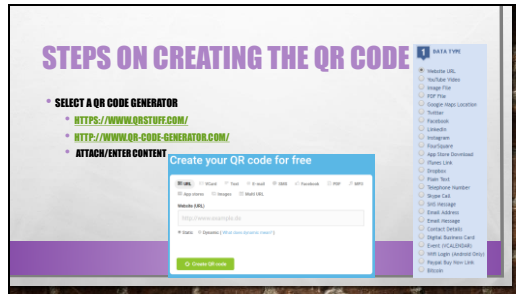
STEPS ON CREATING THE QR CODE

• SELECT A QR CODE GENERATOR
• HTTPS://WWW.QRSTUFF.COM/
• HTTP://WWW.QR-CODE-GENERATOR.COM/
• ATTACH/ENTER CONTENT

Create your QR code for free

URL vCard Text E-mail SMS Facebook PDF MP3
App stores Images Multi URL

Website (URL)

http://www.example.de

Static Dynamic (What does dynamic mean?)

Create QR code

1 DATA TYPE

Website URL
YouTube Video
Image File
PDF File
Google Maps Location
Twitter
Facebook
LinkedIn
Instagram
FourSquare
App Store Download
iTunes Link
Dropbox
Plain Text
Telephone Number
Skype Call
SMS Message
Email Address
Email Message
Contact Details
Digital Business Card
Event (VCALENDAR)
WiFi Login (Android Only)
Paypal Buy Now Link
Bitcoin